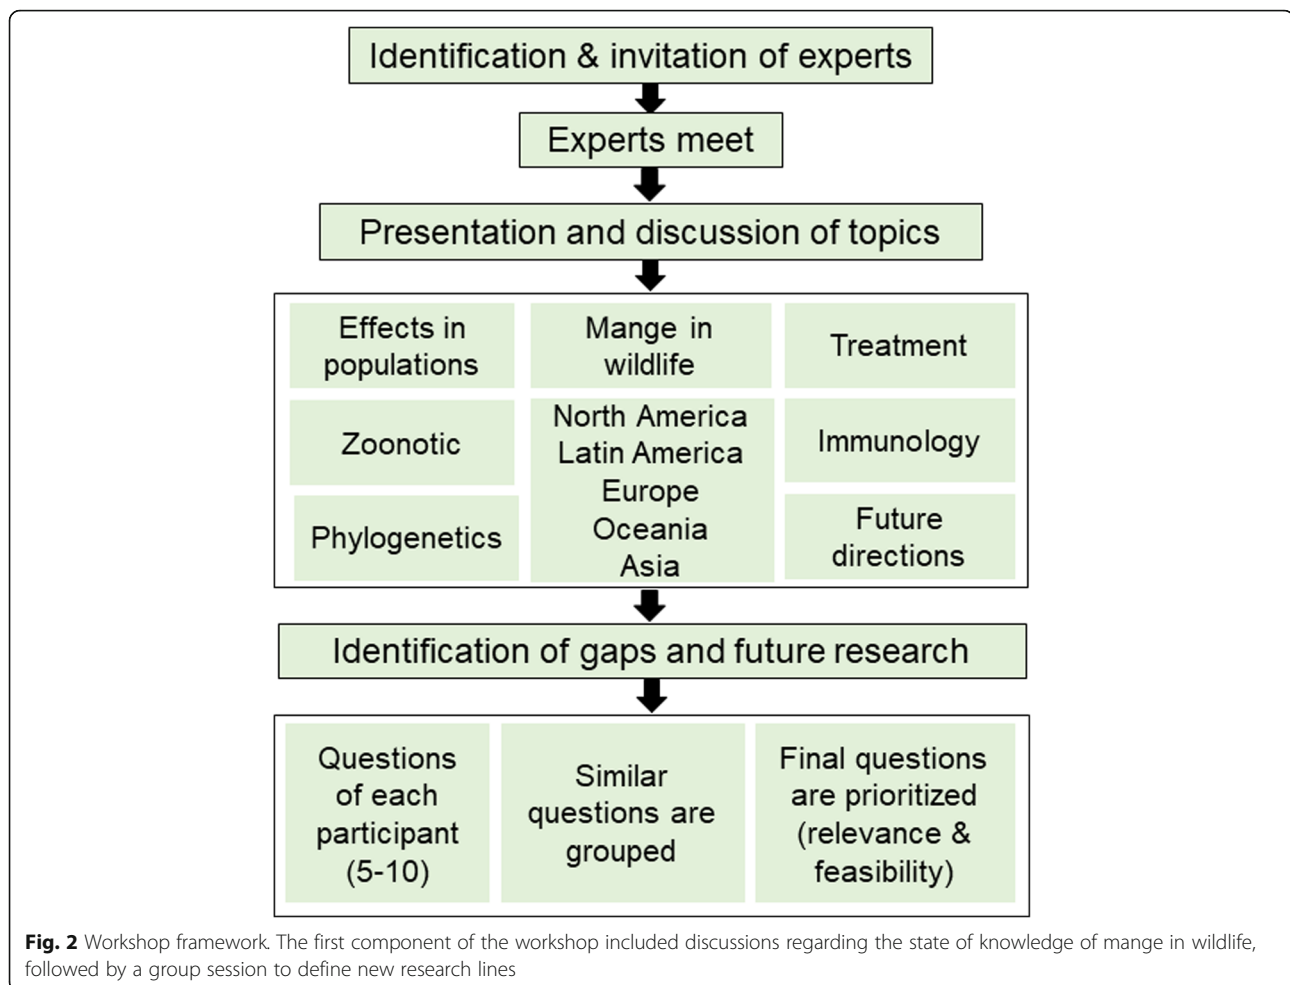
Identification & invitation of experts

Experts meet

Presentation and discussion of topics

Effects in populations

Mange in wildlife

Treatment

Zoonotic

North America
Latin America
Europe
Oceania
Asia

Immunology

Phylogenetics

Future directions

Identification of gaps and future research

Questions of each participant (5-10)

Similar questions are grouped

Final questions are prioritized (relevance & feasibility)

**Fig. 2** Workshop framework. The first component of the workshop included discussions regarding the state of knowledge of mange in wildlife, followed by a group session to define new research lines